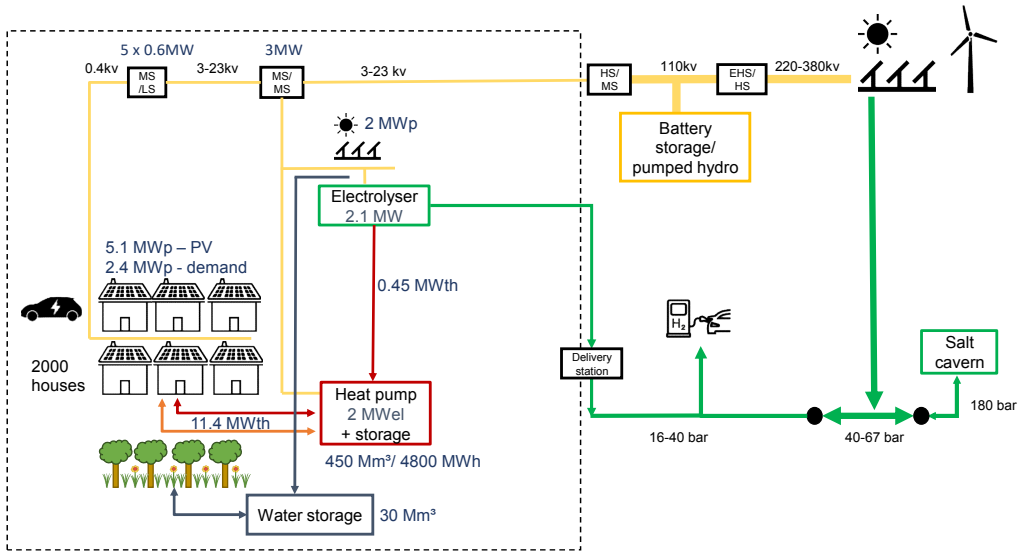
5 x 0.6MW

3MW

0.4kv

MS /LS

3-23kv

MS/ MS

3-23 kv

HS/ MS

110kv

EHS/ HS

220-380kv

Battery storage/ pumped hydro

2 MWp

Electrolyser
2.1 MW

5.1 MWp – PV
2.4 MWp - demand

0.45 MWth

$H_2$

Delivery station

Salt cavern

2000 houses

Heat pump
2 MWel
+ storage

11.4 MWth

450 Mm³/ 4800 MWh

16-40 bar

40-67 bar

180 bar

Water storage

30 Mm³